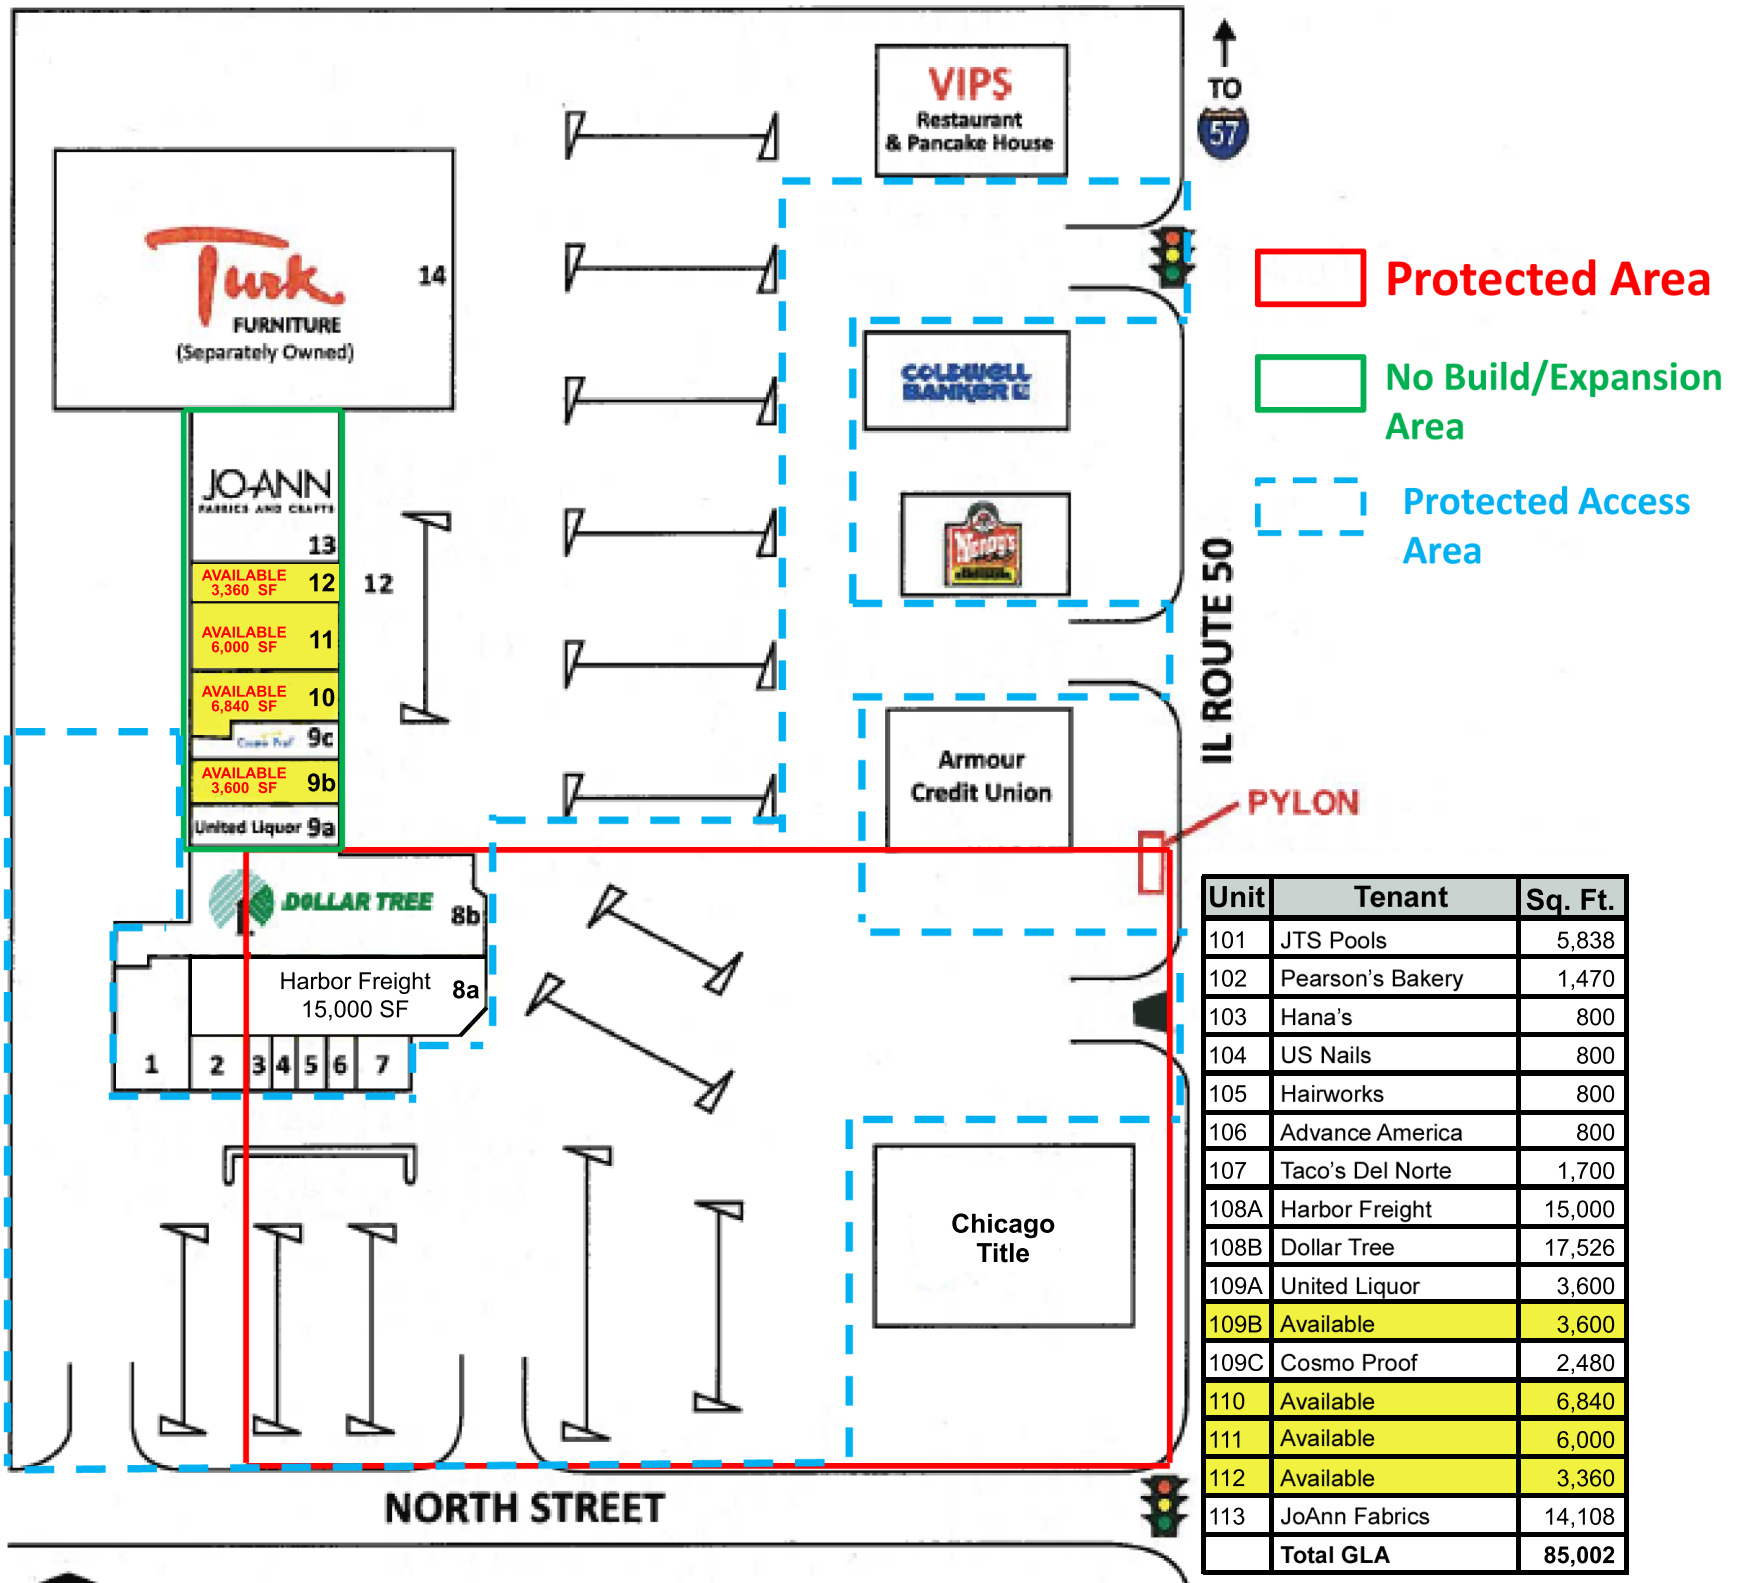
VIPS
Restaurant
& Pancake House

TO
57

Turk
FURNITURE
(Separately Owned)
14

Protected Area

No Build/Expansion Area

Protected Access Area

COLDWELL BANKER

Wendy's

JOANN
FABRICS AND CRAFTS
13
AVAILABLE 3,360 SF 12
12
AVAILABLE 6,000 SF 11
AVAILABLE 6,840 SF 10
Cosmo Prof 9c
AVAILABLE 3,600 SF 9b
United Liquor 9a

Armour Credit Union

IL ROUTE 50

PYLON

DOLLAR TREE 8b
Harbor Freight 15,000 SF 8a
1 2 3 4 5 6 7

Chicago Title

NORTH STREET

| Unit | Tenant | Sq. Ft. |
|---|---|---|
| 101 | JTS Pools | 5,838 |
| 102 | Pearson's Bakery | 1,470 |
| 103 | Hana's | 800 |
| 104 | US Nails | 800 |
| 105 | Hairworks | 800 |
| 106 | Advance America | 800 |
| 107 | Taco's Del Norte | 1,700 |
| 108A | Harbor Freight | 15,000 |
| 108B | Dollar Tree | 17,526 |
| 109A | United Liquor | 3,600 |
| 109B | Available | 3,600 |
| 109C | Cosmo Proof | 2,480 |
| 110 | Available | 6,840 |
| 111 | Available | 6,000 |
| 112 | Available | 3,360 |
| 113 | JoAnn Fabrics | 14,108 |
| | Total GLA | 85,002 |